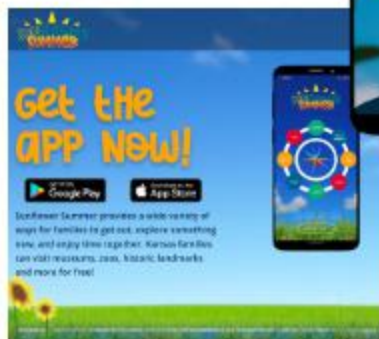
Sunflower Summer

Get the app now!

GET IT ON Google Play

Download on the App Store

Sunflower Summer provides a wide variety of ways for families to get out, explore something new, and enjoy time together. Kansas families can visit museums, zoos, historic landmarks and more for free!

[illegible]